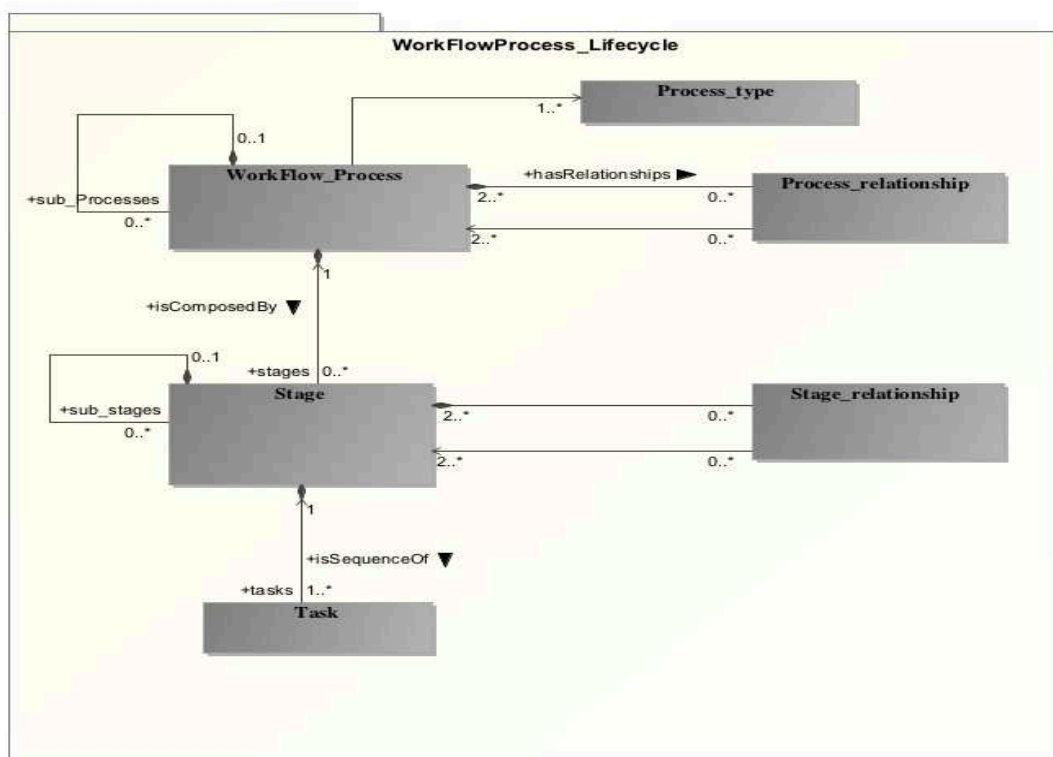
WorkFlowProcess_Lifecycle

Process_type

1..*

0..1

WorkFlow_Process

+hasRelationships

Process_relationship

+sub_Processes

0..*

2..*

0..*

2..*

0..*

1

+isComposedBy

0..1

+stages 0..*

Stage

Stage_relationship

+sub_stages

0..*

2..*

0..*

2..*

0..*

1

+isSequenceOf

+tasks 1..*

Task